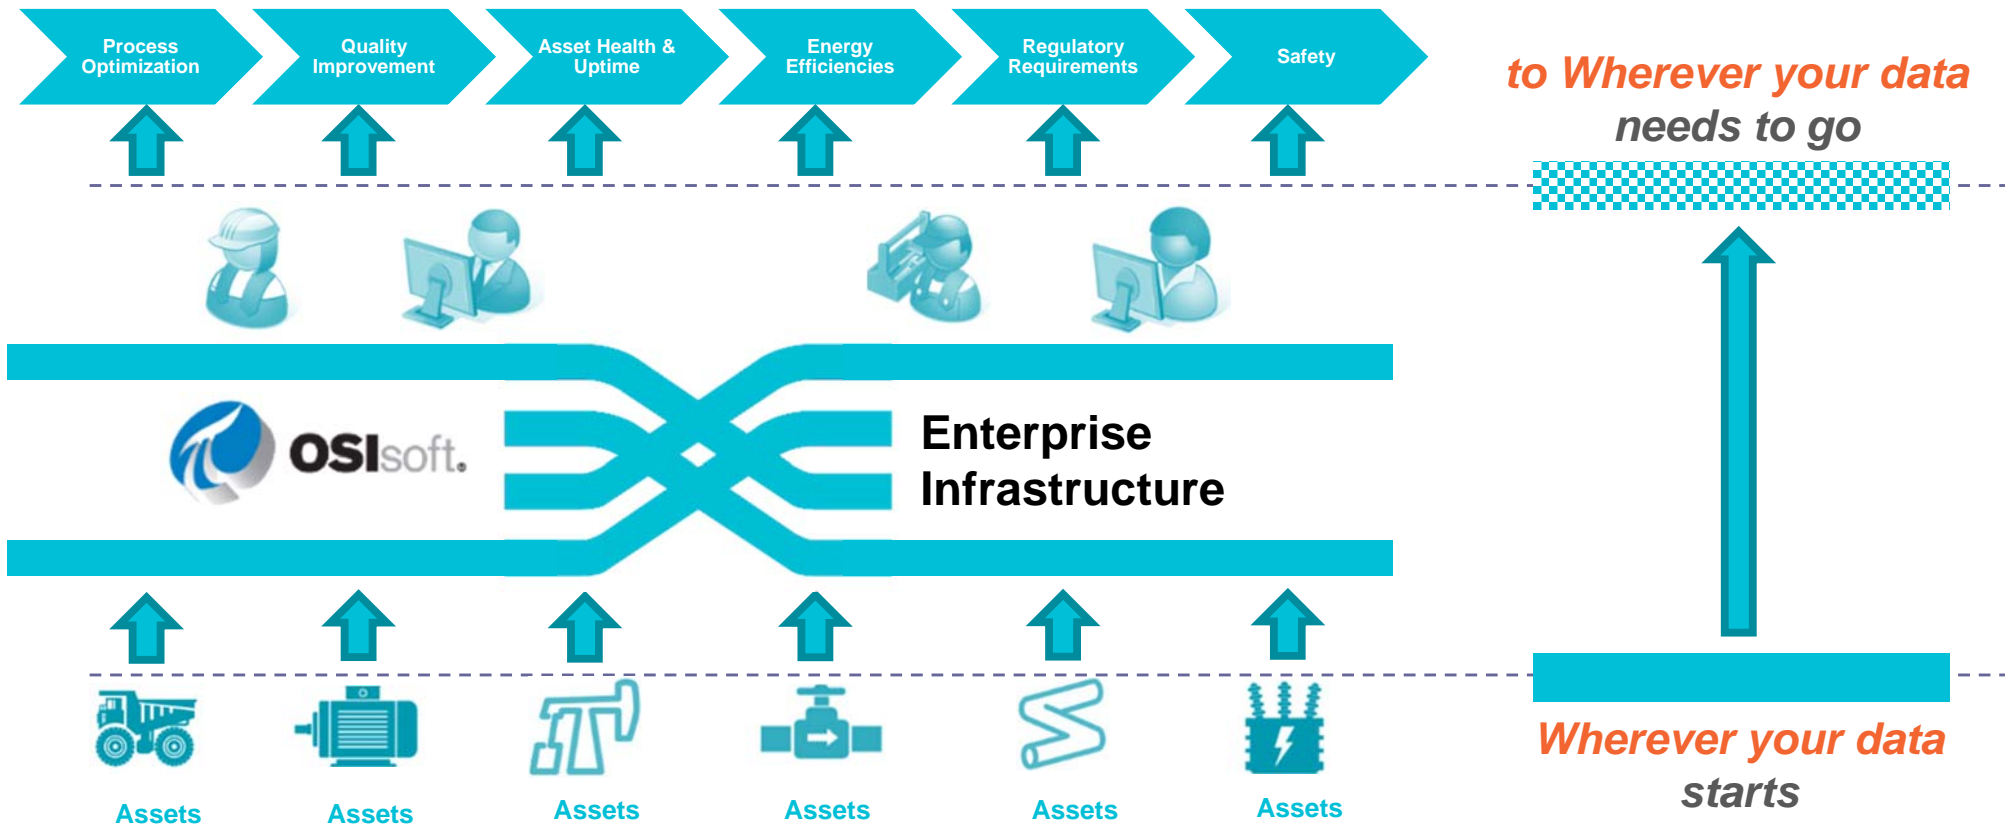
Process Optimization

Quality Improvement

Asset Health & Uptime

Energy Efficiencies

Regulatory Requirements

Safety

to Wherever your data needs to go

OSIsoft.

Enterprise Infrastructure

Assets

Assets

Assets

Assets

Assets

Assets

Wherever your data starts